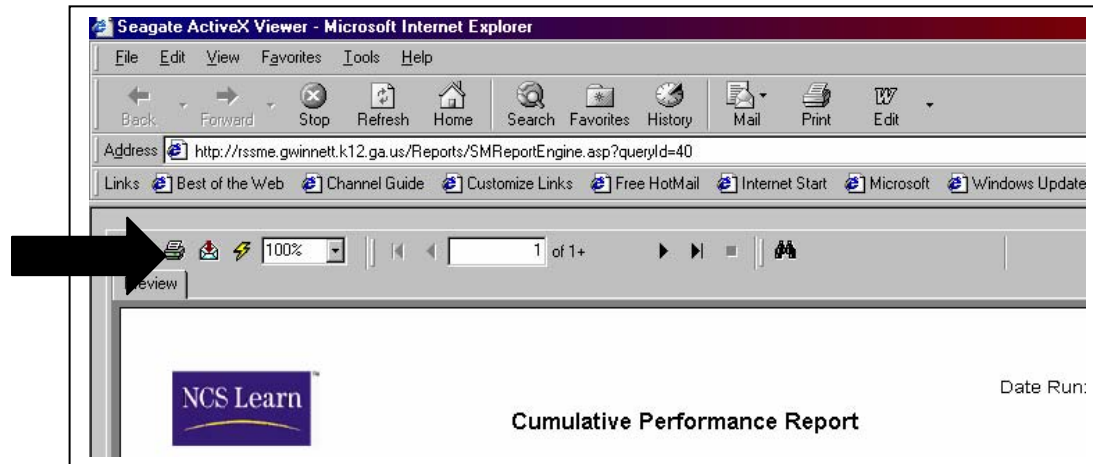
Seagate ActiveX Viewer - Microsoft Internet Explorer

File Edit View Favorites Tools Help

Back Forward Stop Refresh Home Search Favorites History Mail Print Edit

Address http://rssme.gwinnett.k12.ga.us/Reports/SMReportEngine.asp?queryId=40

Links Best of the Web Channel Guide Customize Links Free HotMail Internet Start Microsoft Windows Update

100% 1 of 1+

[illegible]eview

NCS Learn

Date Run:

Cumulative Performance Report